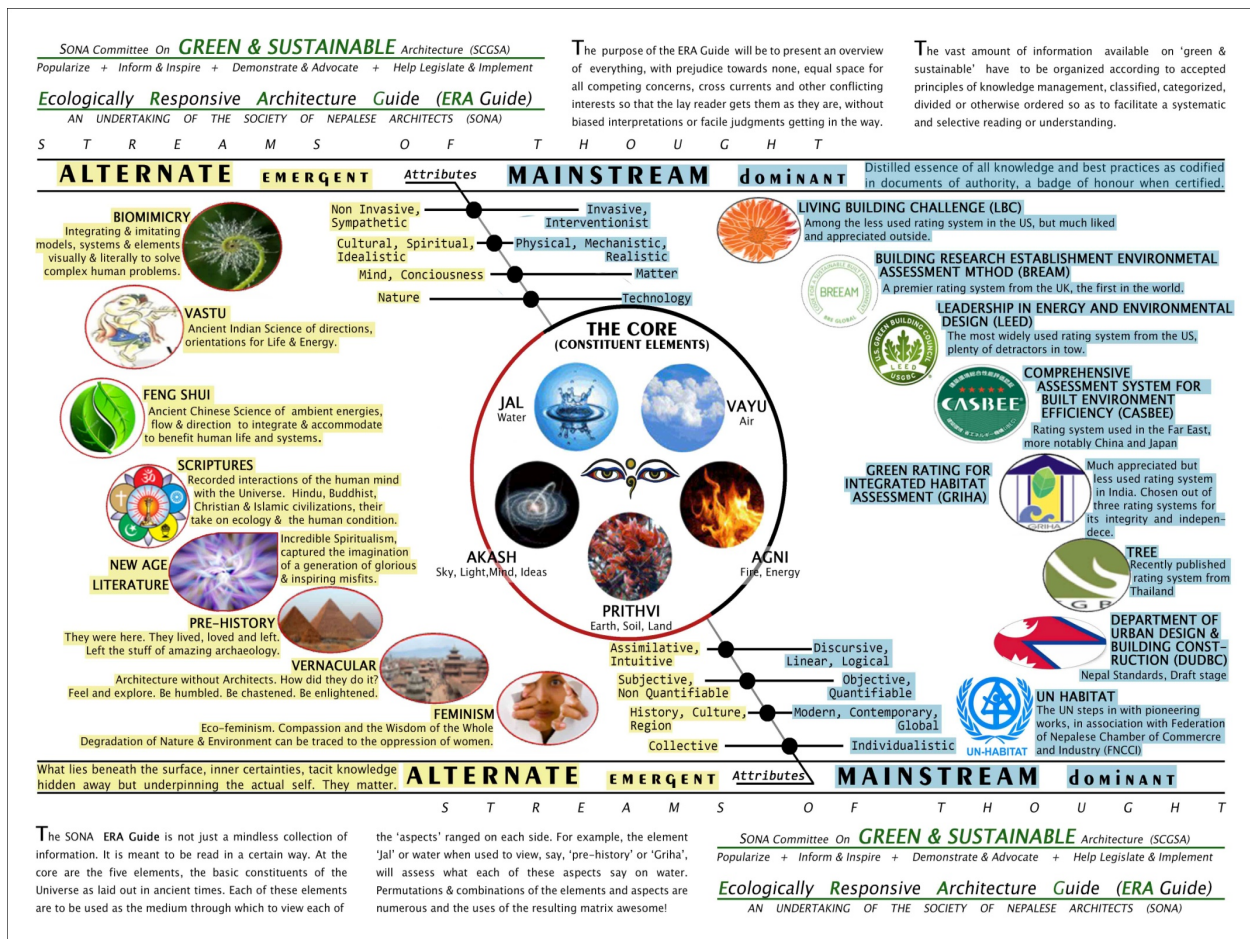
SONA Committee On GREEN & SUSTAINABLE Architecture (SCGSA)
Popularize + Inform & Inspire + Demonstrate & Advocate + Help Legislate & Implement

Ecologically Responsive Architecture Guide (ERA Guide)
AN UNDERTAKING OF THE SOCIETY OF NEPALESE ARCHITECTS (SONA)

The purpose of the ERA Guide will be to present an overview of everything, with prejudice towards none, equal space for all competing concerns, cross currents and other conflicting interests so that the lay reader gets them as they are, without biased interpretations or facile judgments getting in the way.

The vast amount of information available on 'green & sustainable' have to be organized according to accepted principles of knowledge management, classified, categorized, divided or otherwise ordered so as to facilitate a systematic and selective reading or understanding.

S T R E A M S O F T H O U G H T

ALTERNATE EMERGENT Attributes MAINSTREAM DOMINANT

Distilled essence of all knowledge and best practices as codified in documents of authority, a badge of honour when certified.

BIOMIMICRY
Integrating & imitating models, systems & elements visually & literally to solve complex human problems.

VASTU
Ancient Indian Science of directions, orientations for Life & Energy.

FENG SHUI
Ancient Chinese Science of ambient energies, flow & direction to integrate & accommodate to benefit human life and systems.

SCRIPTURES
Recorded interactions of the human mind with the Universe. Hindu, Buddhist, Christian & Islamic civilizations, their take on ecology & the human condition.

NEW AGE LITERATURE
Incredible Spiritualism, captured the imagination of a generation of glorious & inspiring misfits.

PRE-HISTORY
They were here. They lived, loved and left. Left the stuff of amazing archaeology.

VERNACULAR
Architecture without Architects. How did they do it? Feel and explore. Be humbled. Be chastened. Be enlightened.

FEMINISM
Eco-feminism. Compassion and the Wisdom of the Whole
Degradation of Nature & Environment can be traced to the oppression of women.

Non Invasive, Sympathetic — Invasive, Interventionist
Cultural, Spiritual, Idealistic — Physical, Mechanistic, Realistic
Mind, Conciousness — Matter
Nature — Technology

THE CORE
(CONSTITUENT ELEMENTS)
JAL
Water
VAYU
Air
AKASH
Sky, Light,Mind, Ideas
AGNI
Fire, Energy
PRITHVI
Earth, Soil, Land

Assimilative, Intuitive — Discursive, Linear, Logical
Subjective, Non Quantifiable — Objective, Quantifiable
History, Culture, Region — Modern, Contemporary, Global
Collective — Individualistic

LIVING BUILDING CHALLENGE (LBC)
Among the less used rating system in the US, but much liked and appreciated outside.

BUILDING RESEARCH ESTABLISHMENT ENVIRONMETAL ASSESSMENT MTHOD (BREAM)
A premier rating system from the UK, the first in the world.
BREEAM

LEADERSHIP IN ENERGY AND ENVIRONMENTAL DESIGN (LEED)
The most widely used rating system from the US, plenty of detractors in tow.
U.S. GREEN BUILDING COUNCIL LEED USGBC

COMPREHENSIVE ASSESSMENT SYSTEM FOR BUILT ENVIRONMENT EFFICIENCY (CASBEE)
Rating system used in the Far East, more notably China and Japan
CASBEE

GREEN RATING FOR INTEGRATED HABITAT ASSESSMENT (GRIHA)
Much appreciated but less used rating system in India. Chosen out of three rating systems for its integrity and independece.
GRIHA

TREE
Recently published rating system from Thailand
G B

DEPARTMENT OF URBAN DESIGN & BUILDING CONSTRUCTION (DUDBC)
Nepal Standards, Draft stage

UN HABITAT
The UN steps in with pioneering works, in association with Federation of Nepalese Chamber of Commercre and Industry (FNCCI)
UN-HABITAT

What lies beneath the surface, inner certainties, tacit knowledge hidden away but underpinning the actual self. They matter.

ALTERNATE EMERGENT Attributes MAINSTREAM DOMINANT

S T R E A M S O F T H O U G H T

The SONA ERA Guide is not just a mindless collection of information. It is meant to be read in a certain way. At the core are the five elements, the basic constituents of the Universe as laid out in ancient times. Each of these elements are to be used as the medium through which to view each of the 'aspects' ranged on each side. For example, the element 'Jal' or water when used to view, say, 'pre-history' or 'Griha', will assess what each of these aspects say on water. Permutations & combinations of the elements and aspects are numerous and the uses of the resulting matrix awesome!

SONA Committee On GREEN & SUSTAINABLE Architecture (SCGSA)
Popularize + Inform & Inspire + Demonstrate & Advocate + Help Legislate & Implement

Ecologically Responsive Architecture Guide (ERA Guide)
AN UNDERTAKING OF THE SOCIETY OF NEPALESE ARCHITECTS (SONA)